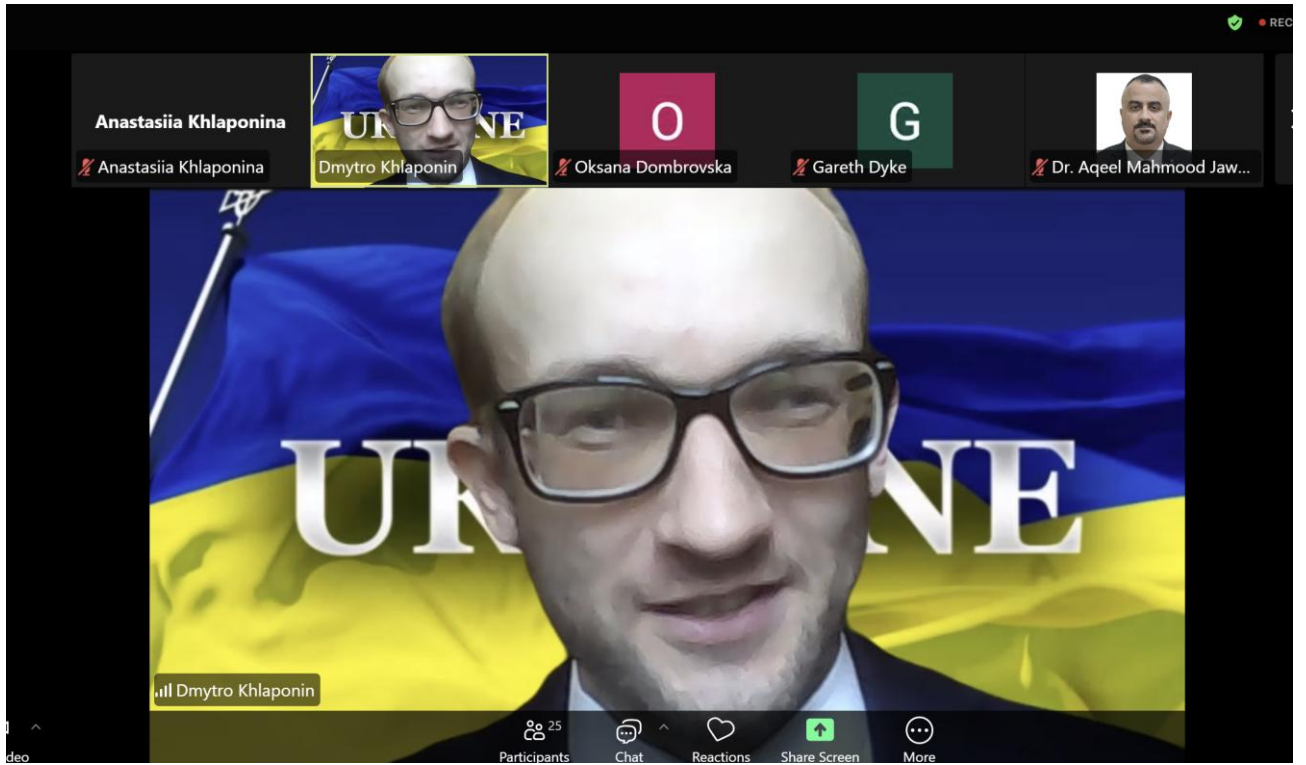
REC

Anastasiia Khlaponina

Anastasiia Khlaponina

UKRAINE

Dmytro Khlaponin

O

Oksana Dombrovska

G

Gareth Dyke

Dr. Aqeel Mahmood Jaw...

UKRAINE

Dmytro Khlaponin

deo

25

Participants

Chat

Reactions

Share Screen

More